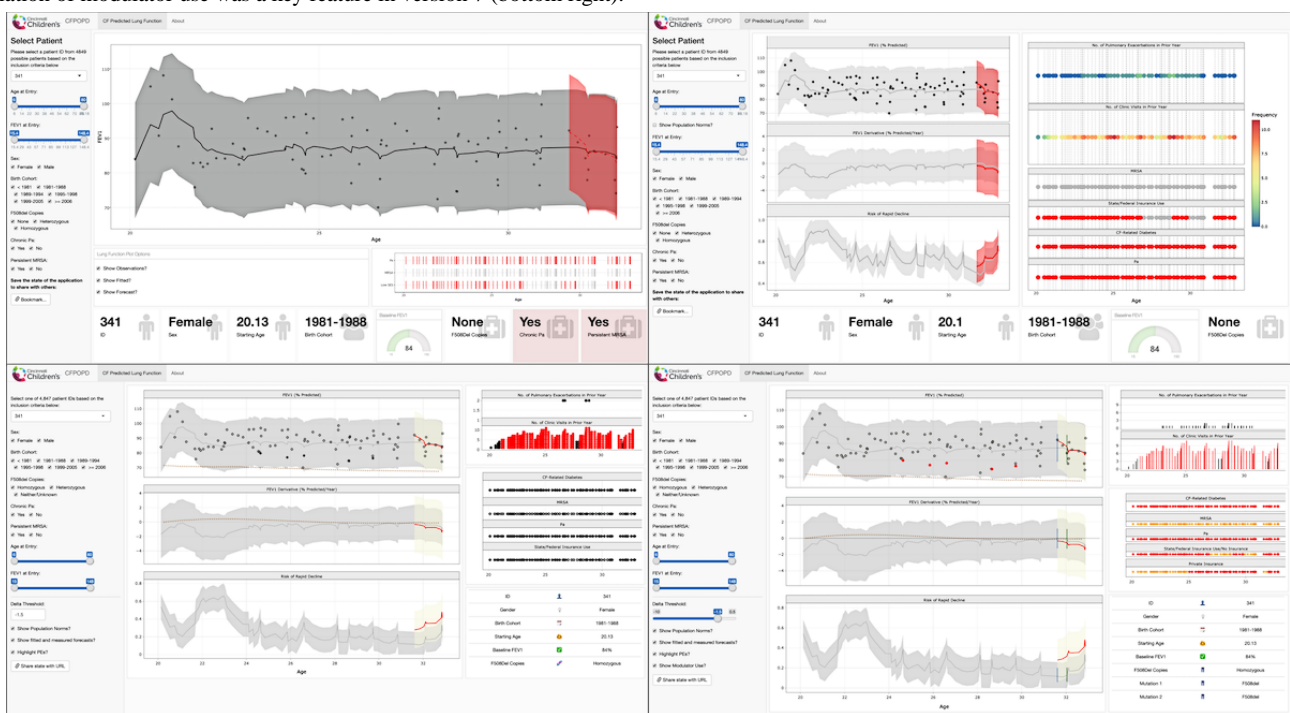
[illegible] of modulator use was a key feature in version 4 (bottom right).

Cincinnati Children's CFPOPD CF Predicted Lung Function About

Select Patient
Please select a patient ID from 4849 possible patients based on the inclusion criteria below:
341
Age at Entry:
FEV1 at Entry:
Sex:
Female Male
Birth Cohort:
< 1981 1981-1988 1989-1994 1995-1998 1999-2005 >= 2006
F508del Copies:
None Heterozygous Homozygous
Chronic Pa:
Yes No
Persistent MRSA:
Yes No
Save the state of the application to share with others:
Bookmark...

Lung Function Plot Options
Show Observations?
Show Fitted?
Show Forecast?

FEV1
Age

341 ID
Female Sex
20.13 Starting Age
1981-1988 Birth Cohort
Baseline FEV1 84
None F508Del Copies
Yes Chronic Pa
Yes Persistent MRSA

Cincinnati Children's CFPOPD CF Predicted Lung Function About

Select Patient
Please select a patient ID from 4849 possible patients based on the inclusion criteria below:
341
Age at Entry:
Show Population Norms?
FEV1 at Entry:
Sex:
Female Male
Birth Cohort:
< 1981 1981-1988 1989-1994 1995-1998 1999-2005 >= 2006
F508del Copies:
None Heterozygous Homozygous
Chronic Pa:
Yes No
Persistent MRSA:
Yes No
Save the state of the application to share with others:
Bookmark...

FEV1 (% Predicted)
FEV1 Derivative (% Predicted/Year)
Risk of Rapid Decline
Age

No. of Pulmonary Exacerbations in Prior Year
No. of Clinic Visits in Prior Year
MRSA
State/Federal Insurance Use
CF-Related Diabetes
Pa
Frequency
Age

341 ID
Female Sex
20.1 Starting Age
1981-1988 Birth Cohort
84
None F508Del Copies

Cincinnati Children's CFPOPD CF Predicted Lung Function About

Select one of 4,847 patient IDs based on the inclusion criteria below:
341
Sex:
Female Male
Birth Cohort:
< 1981 1981-1988 1989-1994 1995-1998 1999-2005 >= 2006
F508del Copies:
Homozygous Heterozygous Neither/Unknown
Chronic Pa:
Yes No
Persistent MRSA:
Yes No
Age at Entry:
FEV1 at Entry:
Delta Threshold:
-1.5
Show Population Norms?
Show fitted and measured forecasts?
Highlight PEx?
Share state with URL

FEV1 (% Predicted)
FEV1 Derivative (% Predicted/Year)
Risk of Rapid Decline
Age

No. of Pulmonary Exacerbations in Prior Year
No. of Clinic Visits in Prior Year
CF-Related Diabetes
MRSA
Pa
State/Federal Insurance Use

| ID | 341 |
|---|---|
| Gender | Female |
| Birth Cohort | 1981-1988 |
| Starting Age | 20.13 |
| Baseline FEV1 | 84% |
| F508Del Copies | Homozygous |

Cincinnati Children's CFPOPD CF Predicted Lung Function About

Select one of 4,847 patient IDs based on the inclusion criteria below:
341
Sex:
Female Male
Birth Cohort:
< 1981 1981-1988 1989-1994 1995-1998 1999-2005 >= 2006
F508del Copies:
Homozygous Heterozygous Neither/Unknown
Chronic Pa:
Yes No
Persistent MRSA:
Yes No
Age at Entry:
FEV1 at Entry:
Delta Threshold:
Show Population Norms?
Show fitted and measured forecasts?
Highlight PEx?
Show Modulator Use?
Share state with URL

FEV1 (% Predicted)
FEV1 Derivative (% Predicted/Year)
Risk of Rapid Decline
Age

No. of Pulmonary Exacerbations in Prior Year
No. of Clinic Visits in Prior Year
CF-Related Diabetes
MRSA
Pa
State/Federal Insurance Use/No Insurance
Private Insurance

| ID | 341 |
|---|---|
| Gender | Female |
| Birth Cohort | 1981-1988 |
| Starting Age | 20.13 |
| Baseline FEV1 | 84% |
| F508Del Copies | Homozygous |
| Mutation 1 | F508del |
| Mutation 2 | F508del |